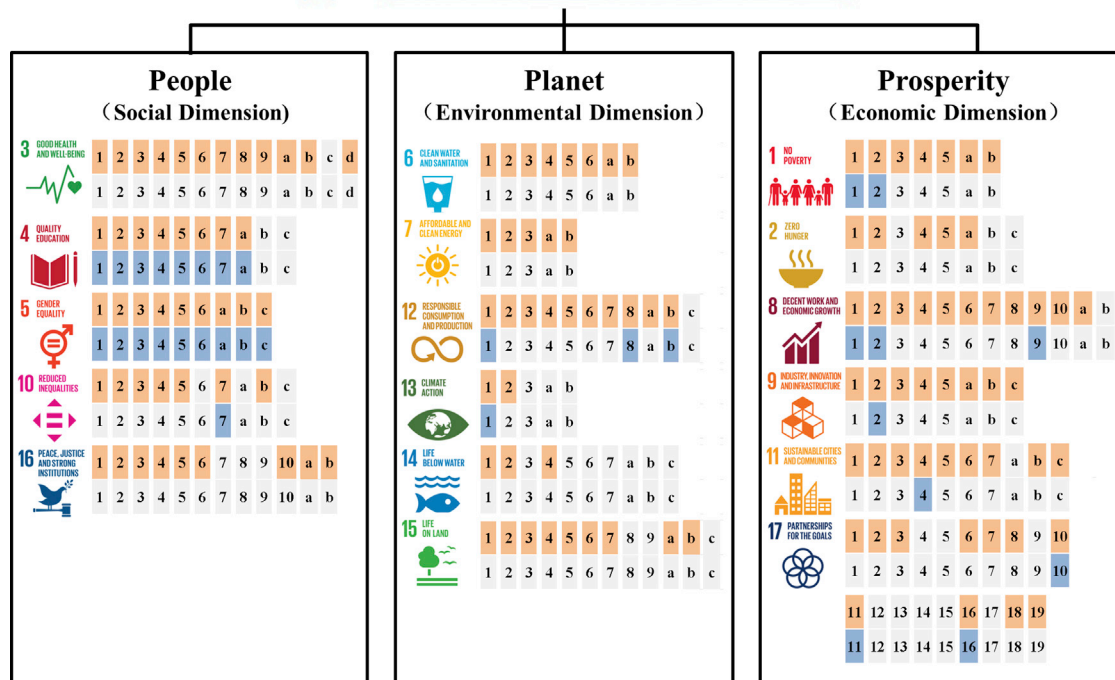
People
(Social Dimension)

3 GOOD HEALTH AND WELL-BEING
1 2 3 4 5 6 7 8 9 a b c d
1 2 3 4 5 6 7 8 9 a b c d

4 QUALITY EDUCATION
1 2 3 4 5 6 7 a b c
1 2 3 4 5 6 7 a b c

5 GENDER EQUALITY
1 2 3 4 5 6 a b c
1 2 3 4 5 6 a b c

10 REDUCED INEQUALITIES
1 2 3 4 5 6 7 a b c
1 2 3 4 5 6 7 a b c

16 PEACE, JUSTICE AND STRONG INSTITUTIONS
1 2 3 4 5 6 7 8 9 10 a b
1 2 3 4 5 6 7 8 9 10 a b

Planet
(Environmental Dimension)

6 CLEAN WATER AND SANITATION
1 2 3 4 5 6 a b
1 2 3 4 5 6 a b

7 AFFORDABLE AND CLEAN ENERGY
1 2 3 a b
1 2 3 a b

12 RESPONSIBLE CONSUMPTION AND PRODUCTION
1 2 3 4 5 6 7 8 a b c
1 2 3 4 5 6 7 8 a b c

13 CLIMATE ACTION
1 2 3 a b
1 2 3 a b

14 LIFE BELOW WATER
1 2 3 4 5 6 7 a b c
1 2 3 4 5 6 7 a b c

15 LIFE ON LAND
1 2 3 4 5 6 7 8 9 a b c
1 2 3 4 5 6 7 8 9 a b c

Prosperity
(Economic Dimension)

1 NO POVERTY
1 2 3 4 5 a b
1 2 3 4 5 a b

2 ZERO HUNGER
1 2 3 4 5 a b c
1 2 3 4 5 a b c

8 DECENT WORK AND ECONOMIC GROWTH
1 2 3 4 5 6 7 8 9 10 a b
1 2 3 4 5 6 7 8 9 10 a b

9 INDUSTRY, INNOVATION AND INFRASTRUCTURE
1 2 3 4 5 a b c
1 2 3 4 5 a b c

11 SUSTAINABLE CITIES AND COMMUNITIES
1 2 3 4 5 6 7 a b c
1 2 3 4 5 6 7 a b c

17 PARTNERSHIPS FOR THE GOALS
1 2 3 4 5 6 7 8 9 10
1 2 3 4 5 6 7 8 9 10
11 12 13 14 15 16 17 18 19
11 12 13 14 15 16 17 18 19